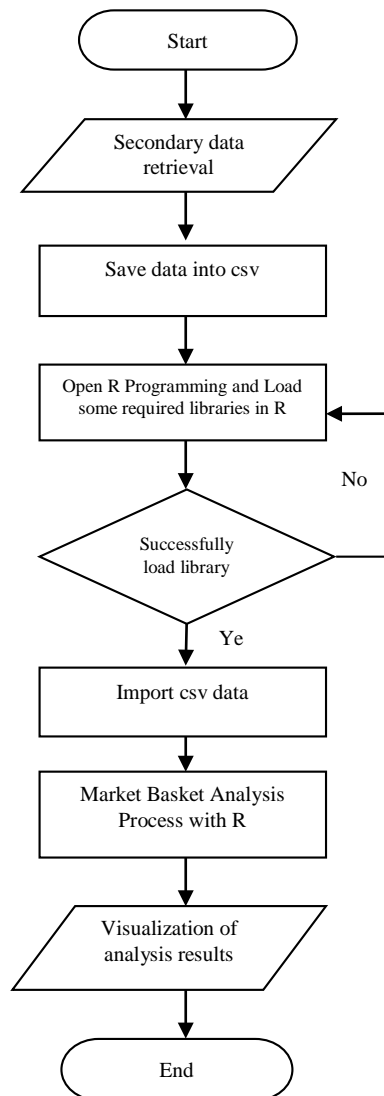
Start

Secondary data retrieval

Save data into csv

Open R Programming and Load some required libraries in R

No

Successfully load library

Ye

Import csv data

Market Basket Analysis Process with R

Visualization of analysis results

End